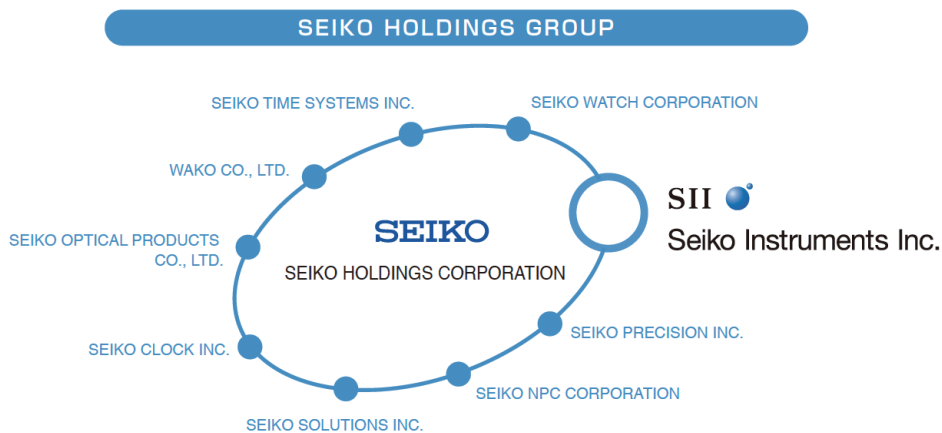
SEIKO HOLDINGS GROUP

SEIKO TIME SYSTEMS INC.

SEIKO WATCH CORPORATION

WAKO CO., LTD.

SEIKO OPTICAL PRODUCTS CO., LTD.

SEIKO

SEIKO HOLDINGS CORPORATION

SII

Seiko Instruments Inc.

SEIKO PRECISION INC.

SEIKO CLOCK INC.

SEIKO NPC CORPORATION

SEIKO SOLUTIONS INC.